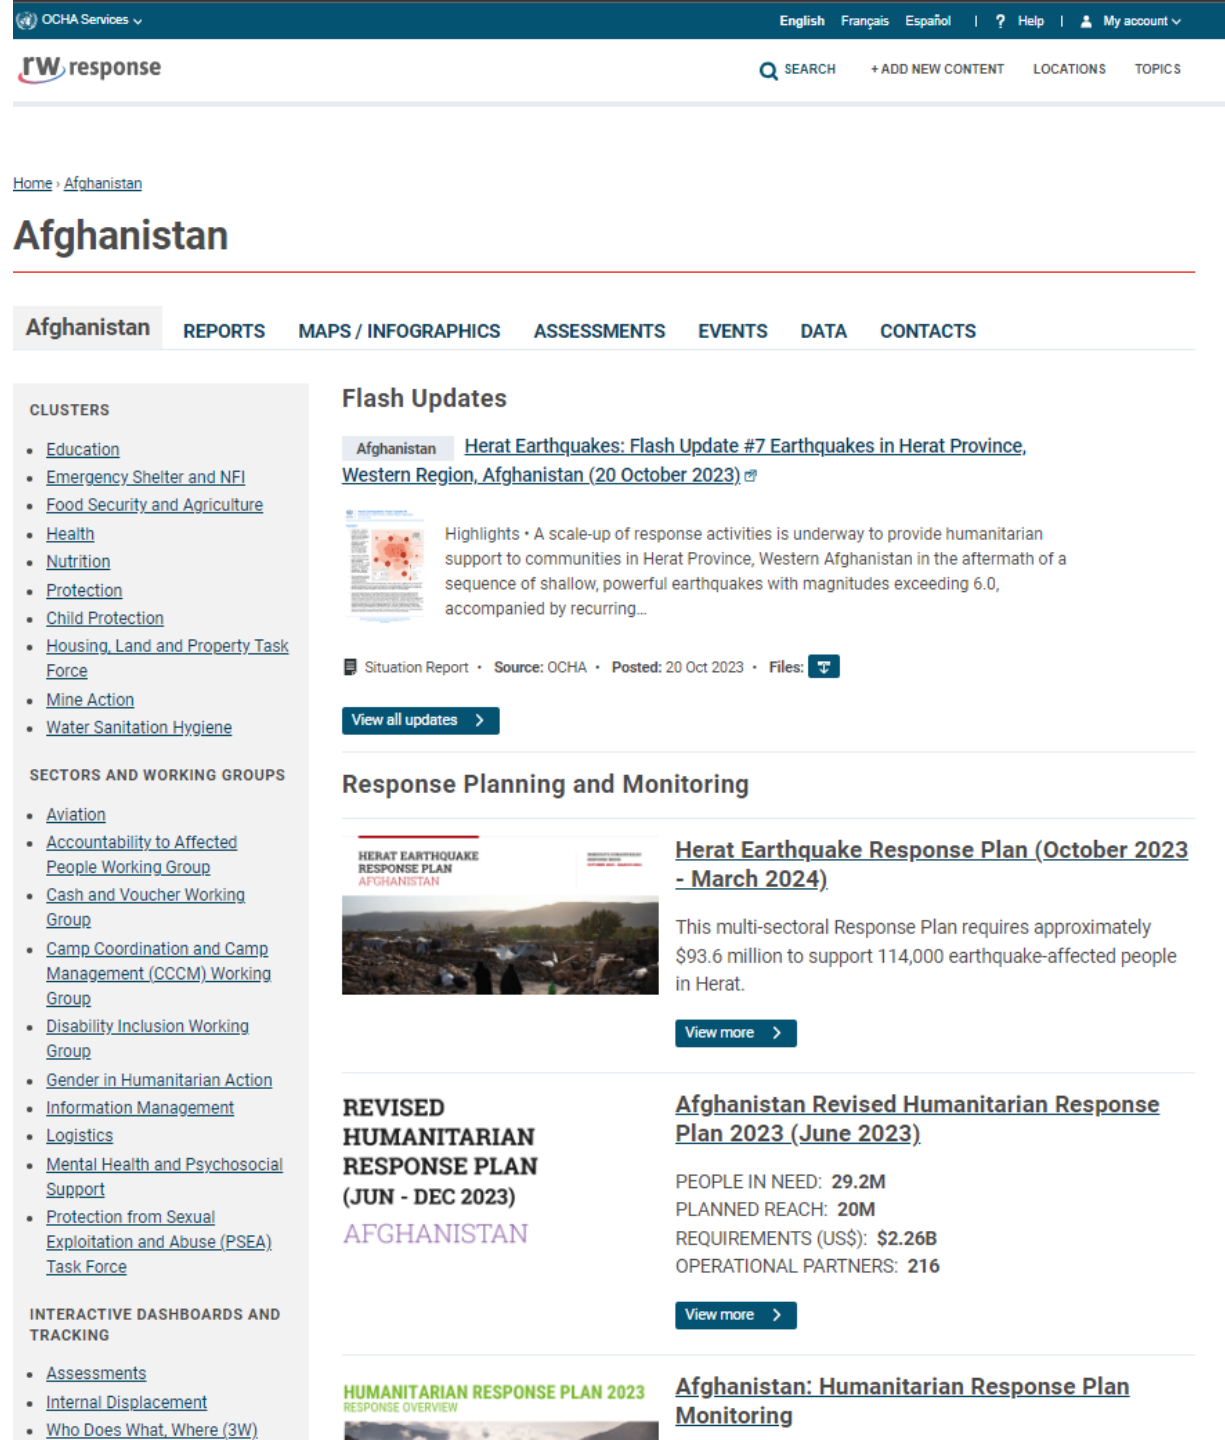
OCHA Services English Français Español ? Help My account

rw response

SEARCH + ADD NEW CONTENT LOCATIONS TOPICS

Home › Afghanistan

Afghanistan

Afghanistan REPORTS MAPS / INFOGRAPHICS ASSESSMENTS EVENTS DATA CONTACTS

CLUSTERS

- Education
- Emergency Shelter and NFI
- Food Security and Agriculture
- Health
- Nutrition
- Protection
- Child Protection
- Housing, Land and Property Task Force
- Mine Action
- Water Sanitation Hygiene

SECTORS AND WORKING GROUPS

- Aviation
- Accountability to Affected People Working Group
- Cash and Voucher Working Group
- Camp Coordination and Camp Management (CCCM) Working Group
- Disability Inclusion Working Group
- Gender in Humanitarian Action
- Information Management
- Logistics
- Mental Health and Psychosocial Support
- Protection from Sexual Exploitation and Abuse (PSEA) Task Force

INTERACTIVE DASHBOARDS AND TRACKING

- Assessments
- Internal Displacement
- Who Does What, Where (3W)

Flash Updates

Afghanistan Herat Earthquakes: Flash Update #7 Earthquakes in Herat Province, Western Region, Afghanistan (20 October 2023)

Highlights • A scale-up of response activities is underway to provide humanitarian support to communities in Herat Province, Western Afghanistan in the aftermath of a sequence of shallow, powerful earthquakes with magnitudes exceeding 6.0, accompanied by recurring...

Situation Report • Source: OCHA • Posted: 20 Oct 2023 • Files:

View all updates

Response Planning and Monitoring

HERAT EARTHQUAKE RESPONSE PLAN AFGHANISTAN

Herat Earthquake Response Plan (October 2023 - March 2024)

This multi-sectoral Response Plan requires approximately $93.6 million to support 114,000 earthquake-affected people in Herat.

View more

REVISED HUMANITARIAN RESPONSE PLAN (JUN - DEC 2023) AFGHANISTAN

Afghanistan Revised Humanitarian Response Plan 2023 (June 2023)

PEOPLE IN NEED: 29.2M
PLANNED REACH: 20M
REQUIREMENTS (US$): $2.26B
OPERATIONAL PARTNERS: 216

View more

HUMANITARIAN RESPONSE PLAN 2023 RESPONSE OVERVIEW

Afghanistan: Humanitarian Response Plan Monitoring